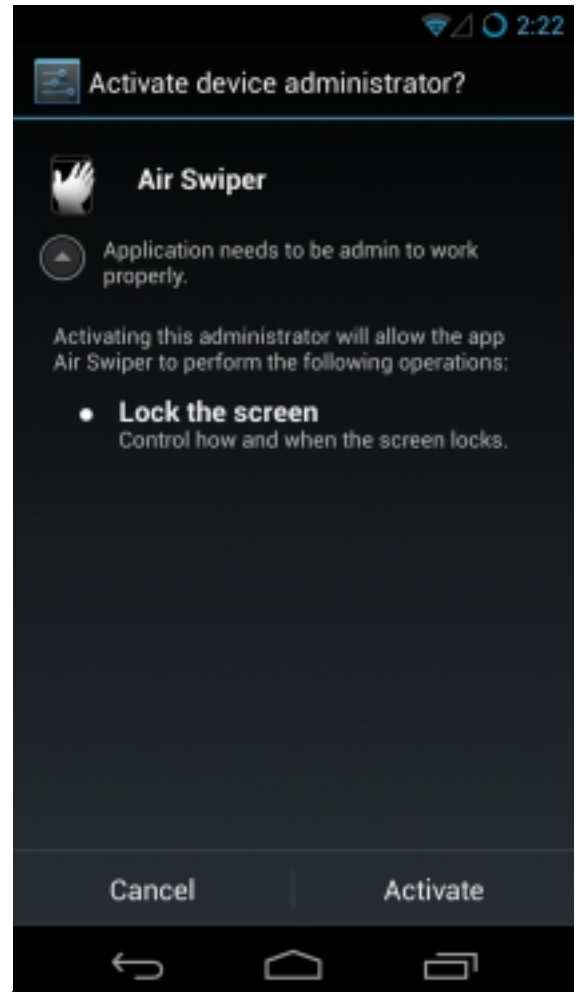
2:22

Activate device administrator?

Air Swiper

Application needs to be admin to work properly.

Activating this administrator will allow the app Air Swiper to perform the following operations:

• Lock the screen
Control how and when the screen locks.

Cancel

Activate